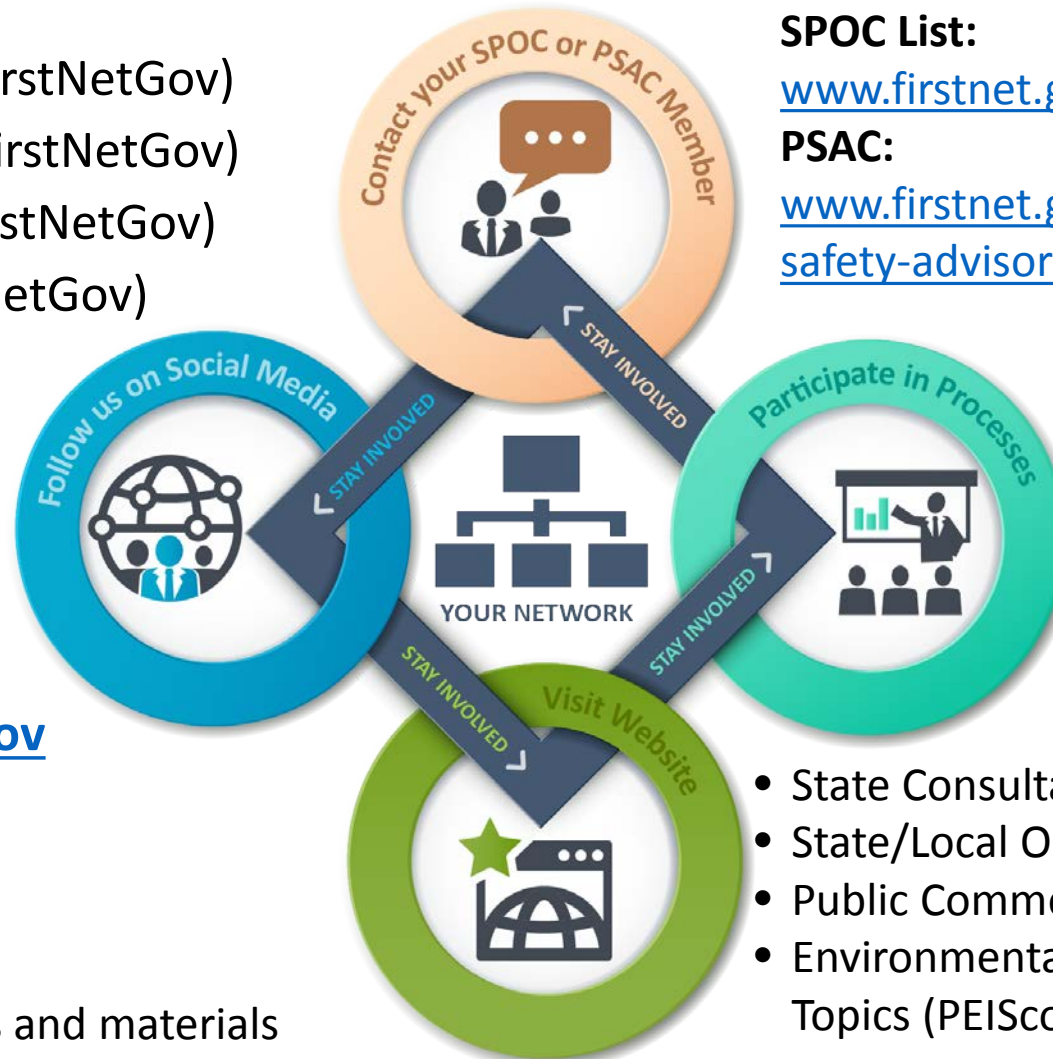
rstNetGov)
irstNetGov)
stNetGov)
etGov)

ov

and materials

Contact your SPOC or PSAC Member

Follow us on Social Media

Participate in Processes

Visit Website

STAY INVOLVED
STAY INVOLVED
STAY INVOLVED
STAY INVOLVED

YOUR NETWORK

SPOC List:
www.firstnet.g
PSAC:
www.firstnet.g
safety-advisor

• State Consulta
• State/Local O
• Public Comme
• Environmenta
Topics (PEISco